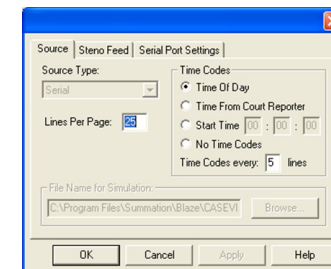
Source | Steno Feed | Serial Port Settings

Source Type:
Serial

Lines Per Page: 25

Time Codes
Time Of Day
Time From Court Reporter
Start Time 00 : 00 : 00
No Time Codes
Time Codes every: 5 lines

File Name for Simulation:
C:\Program Files\Summation\Blaze\CASEVI
Browse...

OK
Cancel
Apply
Help